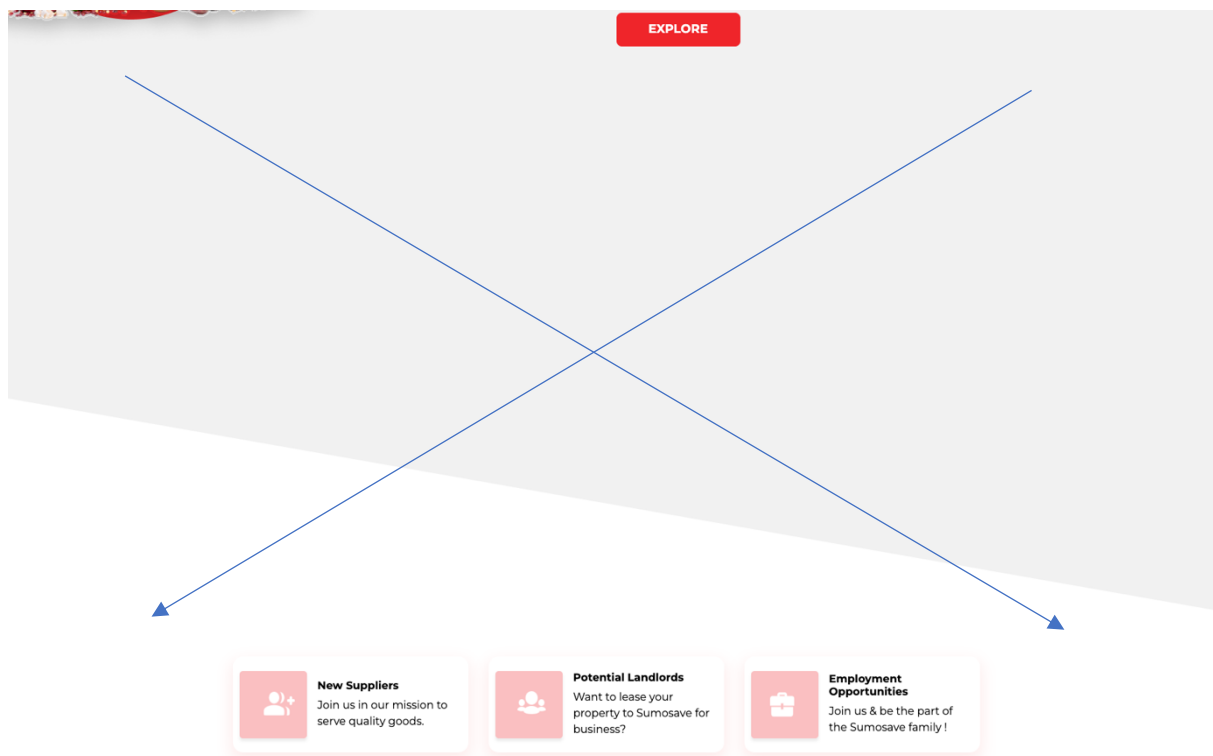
EXPLORE

New Suppliers
Join us in our mission to serve quality goods.

Potential Landlords
Want to lease your property to Sumosave for business?

Employment Opportunities
Join us & be the part of the Sumosave family !